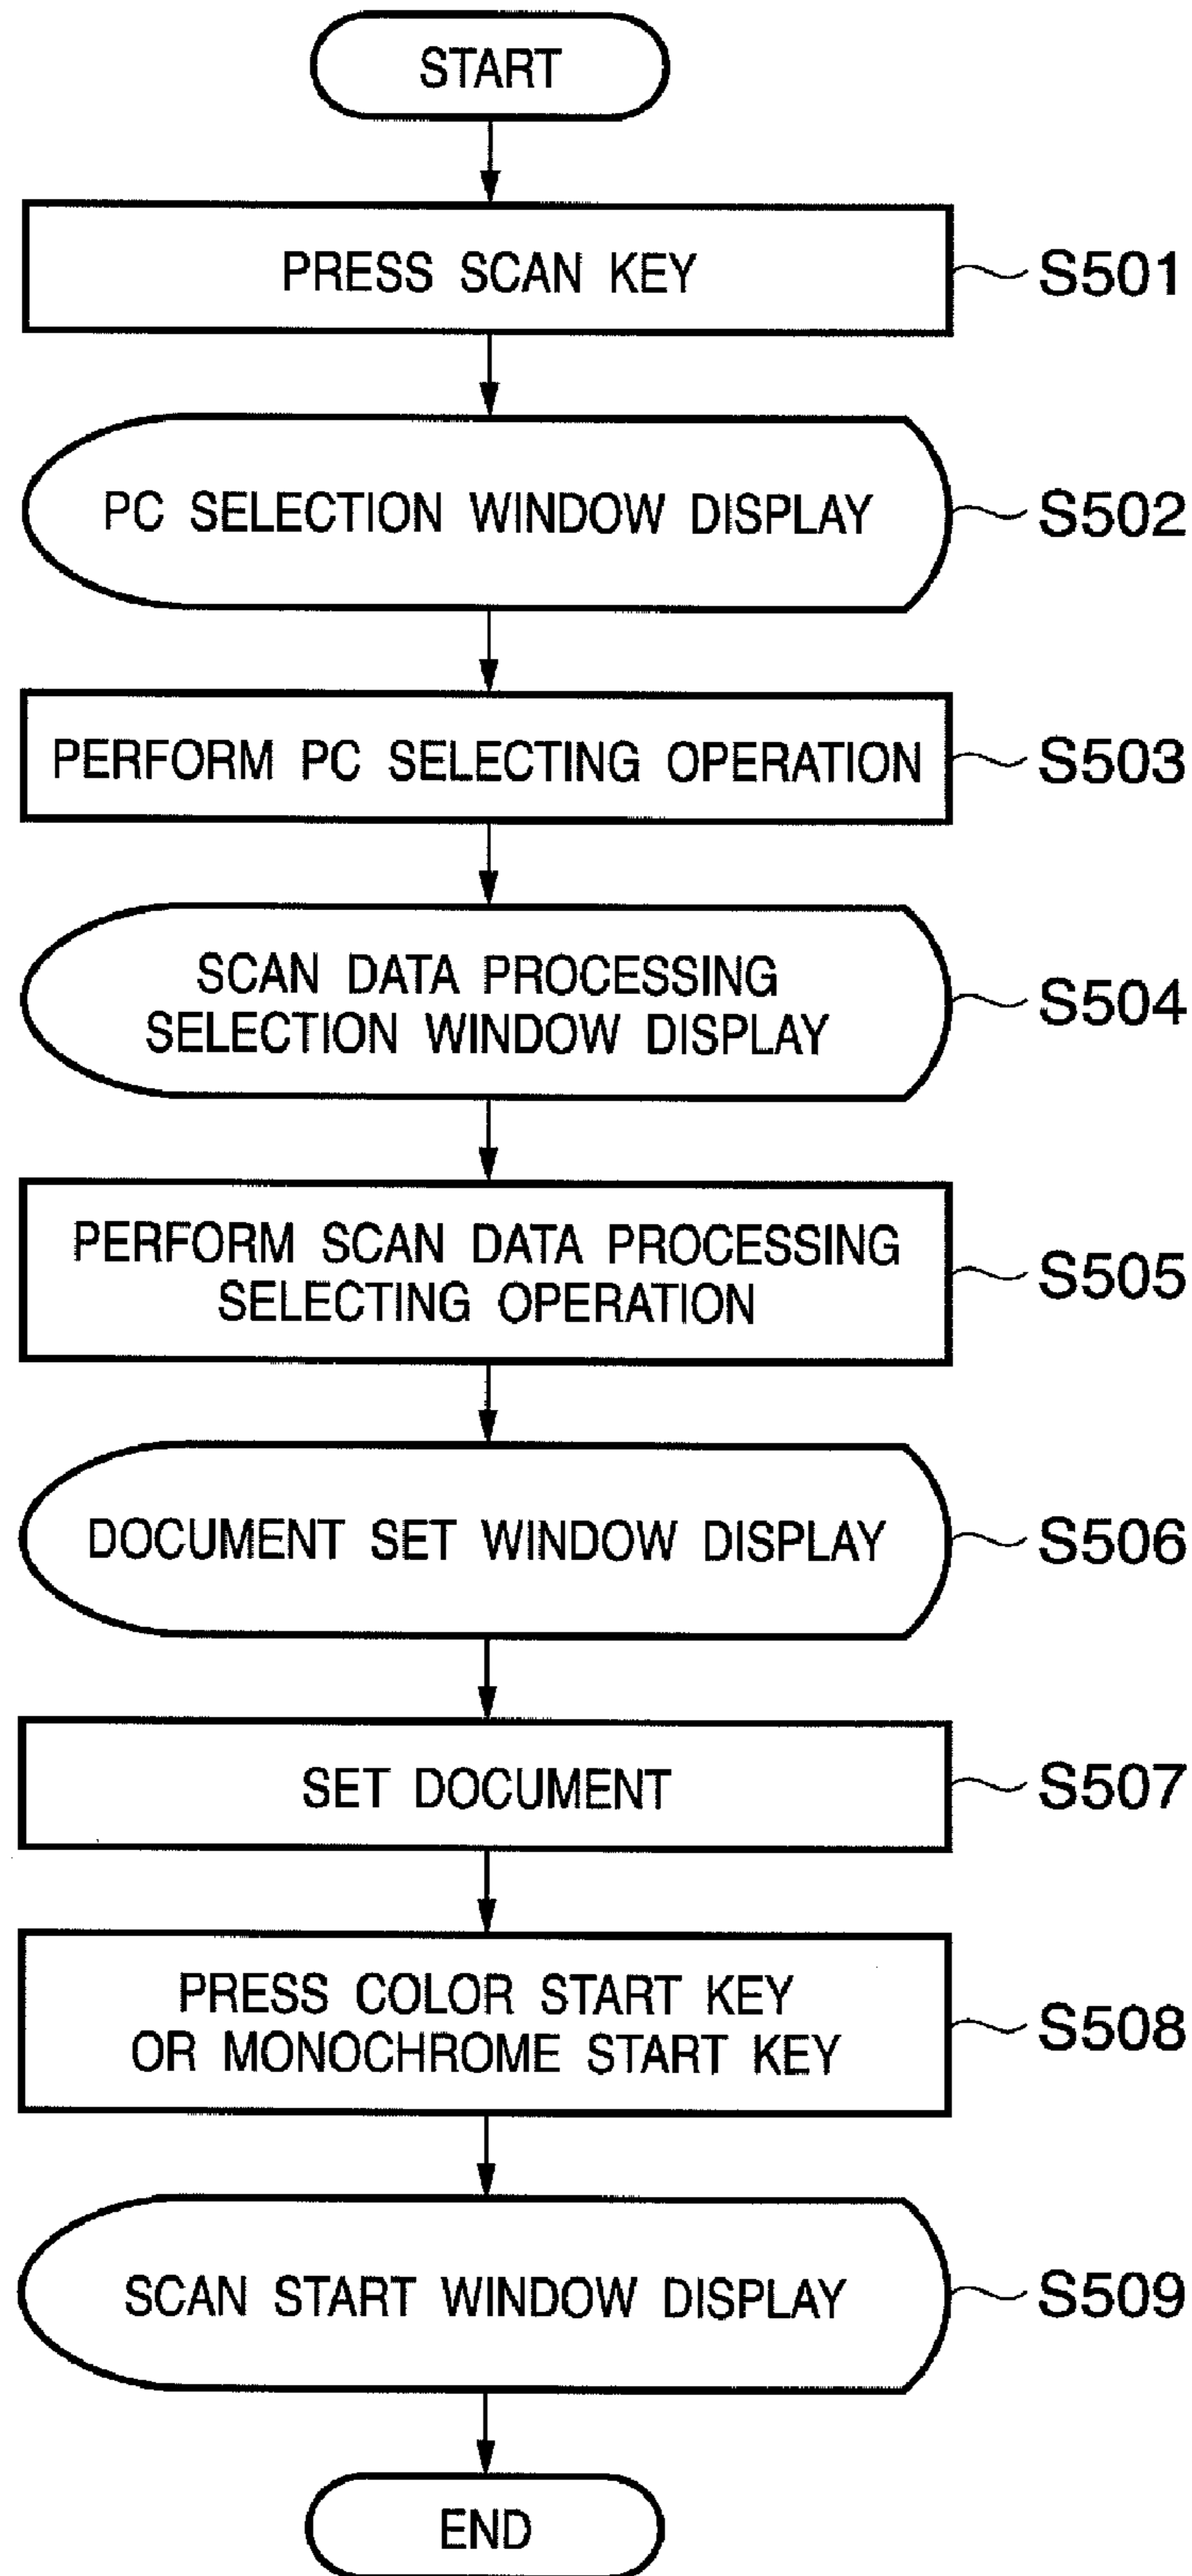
START

PRESS SCAN KEY
S501

PC SELECTION WINDOW DISPLAY
S502

PERFORM PC SELECTING OPERATION
S503

SCAN DATA PROCESSING SELECTION WINDOW DISPLAY
S504

PERFORM SCAN DATA PROCESSING SELECTING OPERATION
S505

DOCUMENT SET WINDOW DISPLAY
S506

SET DOCUMENT
S507

PRESS COLOR START KEY OR MONOCHROME START KEY
S508

SCAN START WINDOW DISPLAY
S509

END